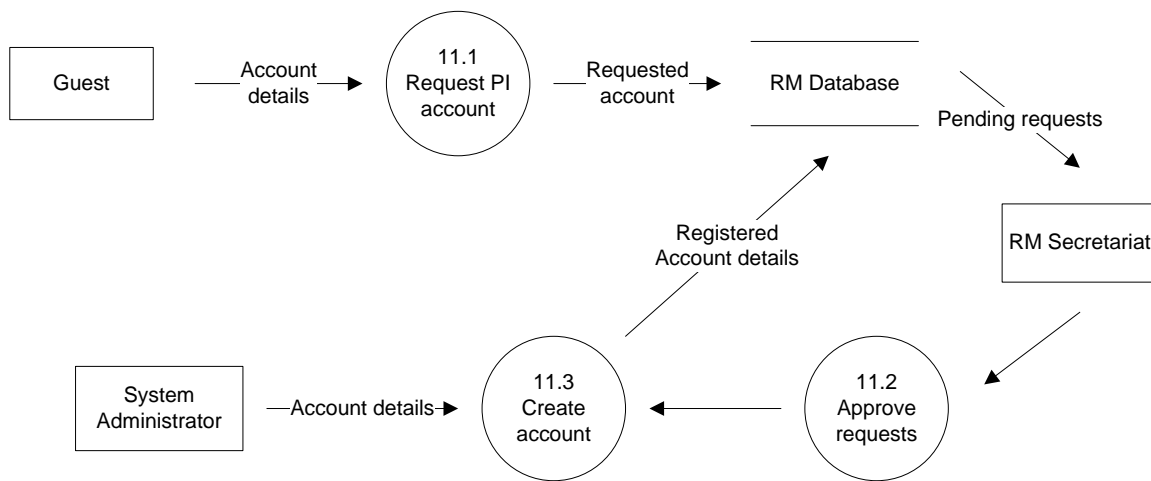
Guest

Account details

11.1
Request PI account

Requested account

RM Database

Pending requests

RM Secretariat

Registered Account details

System Administrator

Account details

11.3
Create account

11.2
Approve requests